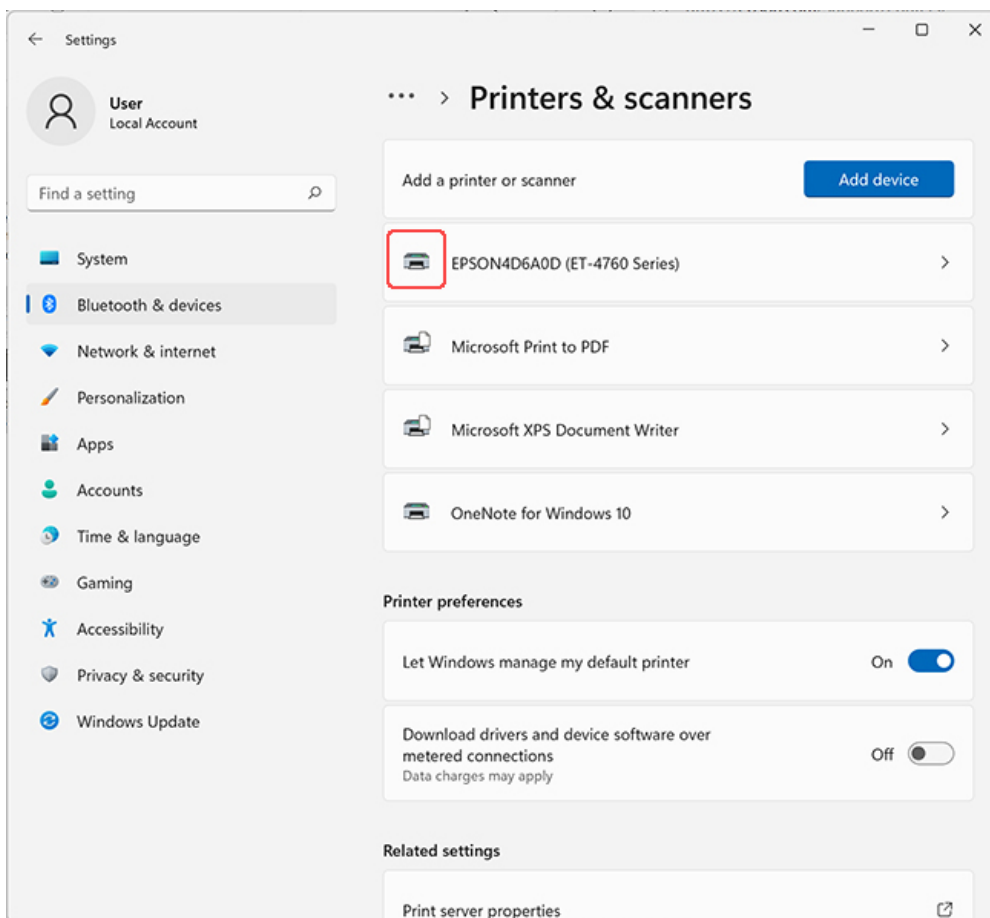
Settings

User
Local Account

Find a setting

System
Bluetooth & devices
Network & internet
Personalization
Apps
Accounts
Time & language
Gaming
Accessibility
Privacy & security
Windows Update

... > Printers & scanners

Add a printer or scanner
Add device

EPSON4D6A0D (ET-4760 Series)

Microsoft Print to PDF

Microsoft XPS Document Writer

OneNote for Windows 10

Printer preferences

Let Windows manage my default printer
On

Download drivers and device software over metered connections
Data charges may apply
Off

Related settings

Print server properties